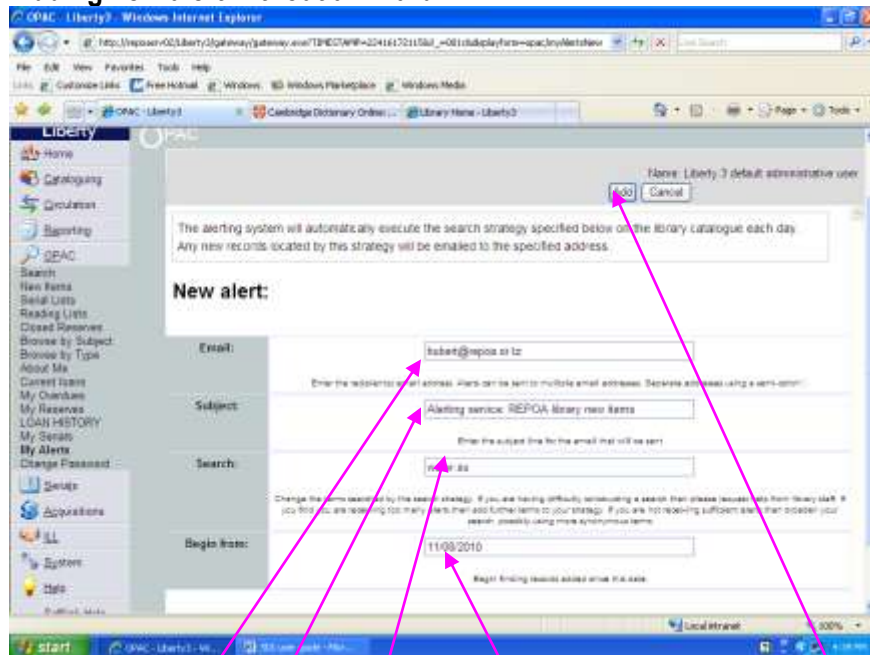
OPAC - Liberty3 - Windows Internet Explorer

http://repoaserv02/Liberty3/gateway/gateway.exe?TIMECWMP=224161721158d_=0812&displayform=opac/myAlertsNew

File Edit View Favorites Tools Help

Links Customize Links Free Hotmail Windows Windows Marketplace Windows Media

OPAC - Liberty3 Cambridge Dictionary Online:... Library Home - Liberty3

Page Tools

Liberty

OPAC

Home
Cataloguing
Circulation
Reporting
OPAC
Search
New Items
Serial Lists
Reading Lists
Closed Reserves
Browse by Subject
Browse by Type
About Me
Current loans
My Overdues
My Reserves
LOAN HISTORY
My Serials
My Alerts
Change Password
Serials
Acquisitions
ILL
System
Help

Name: Liberty 3 default administrative user

Add Cancel

The alerting system will automatically execute the search strategy specified below on the library catalogue each day. Any new records located by this strategy will be emailed to the specified address.

New alert:

Email: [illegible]@repoa.or.tz

Enter the recipient's email address. Alerts can be sent to multiple email addresses. Separate addresses using a semi-colon.

Subject: Alerting service: REPOA library new items

Enter the subject line for the email that will be sent.

Search: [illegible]

Change the terms searched by this search strategy. If you are having difficulty constructing a search then please request help from library staff. If you find you are receiving too many alerts then add further terms to your strategy. If you are not receiving sufficient alerts then broaden your search, possibly using more synonymous terms.

Begin from: 11/08/2010

Begin finding records added since this date.

Local intranet 100%

start OPAC - Liberty3 - Wi... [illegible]